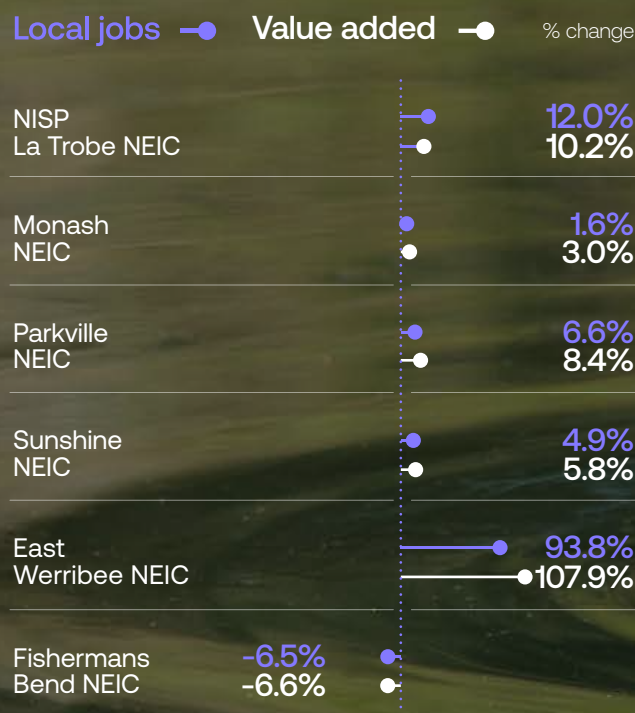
Local jobs Value added % change

NISP La Trobe NEIC 12.0% 10.2%

Monash NEIC 1.6% 3.0%

Parkville NEIC 6.6% 8.4%

Sunshine NEIC 4.9% 5.8%

East Werribee NEIC 93.8% 107.9%

Fishermans Bend NEIC -6.5% -6.6%